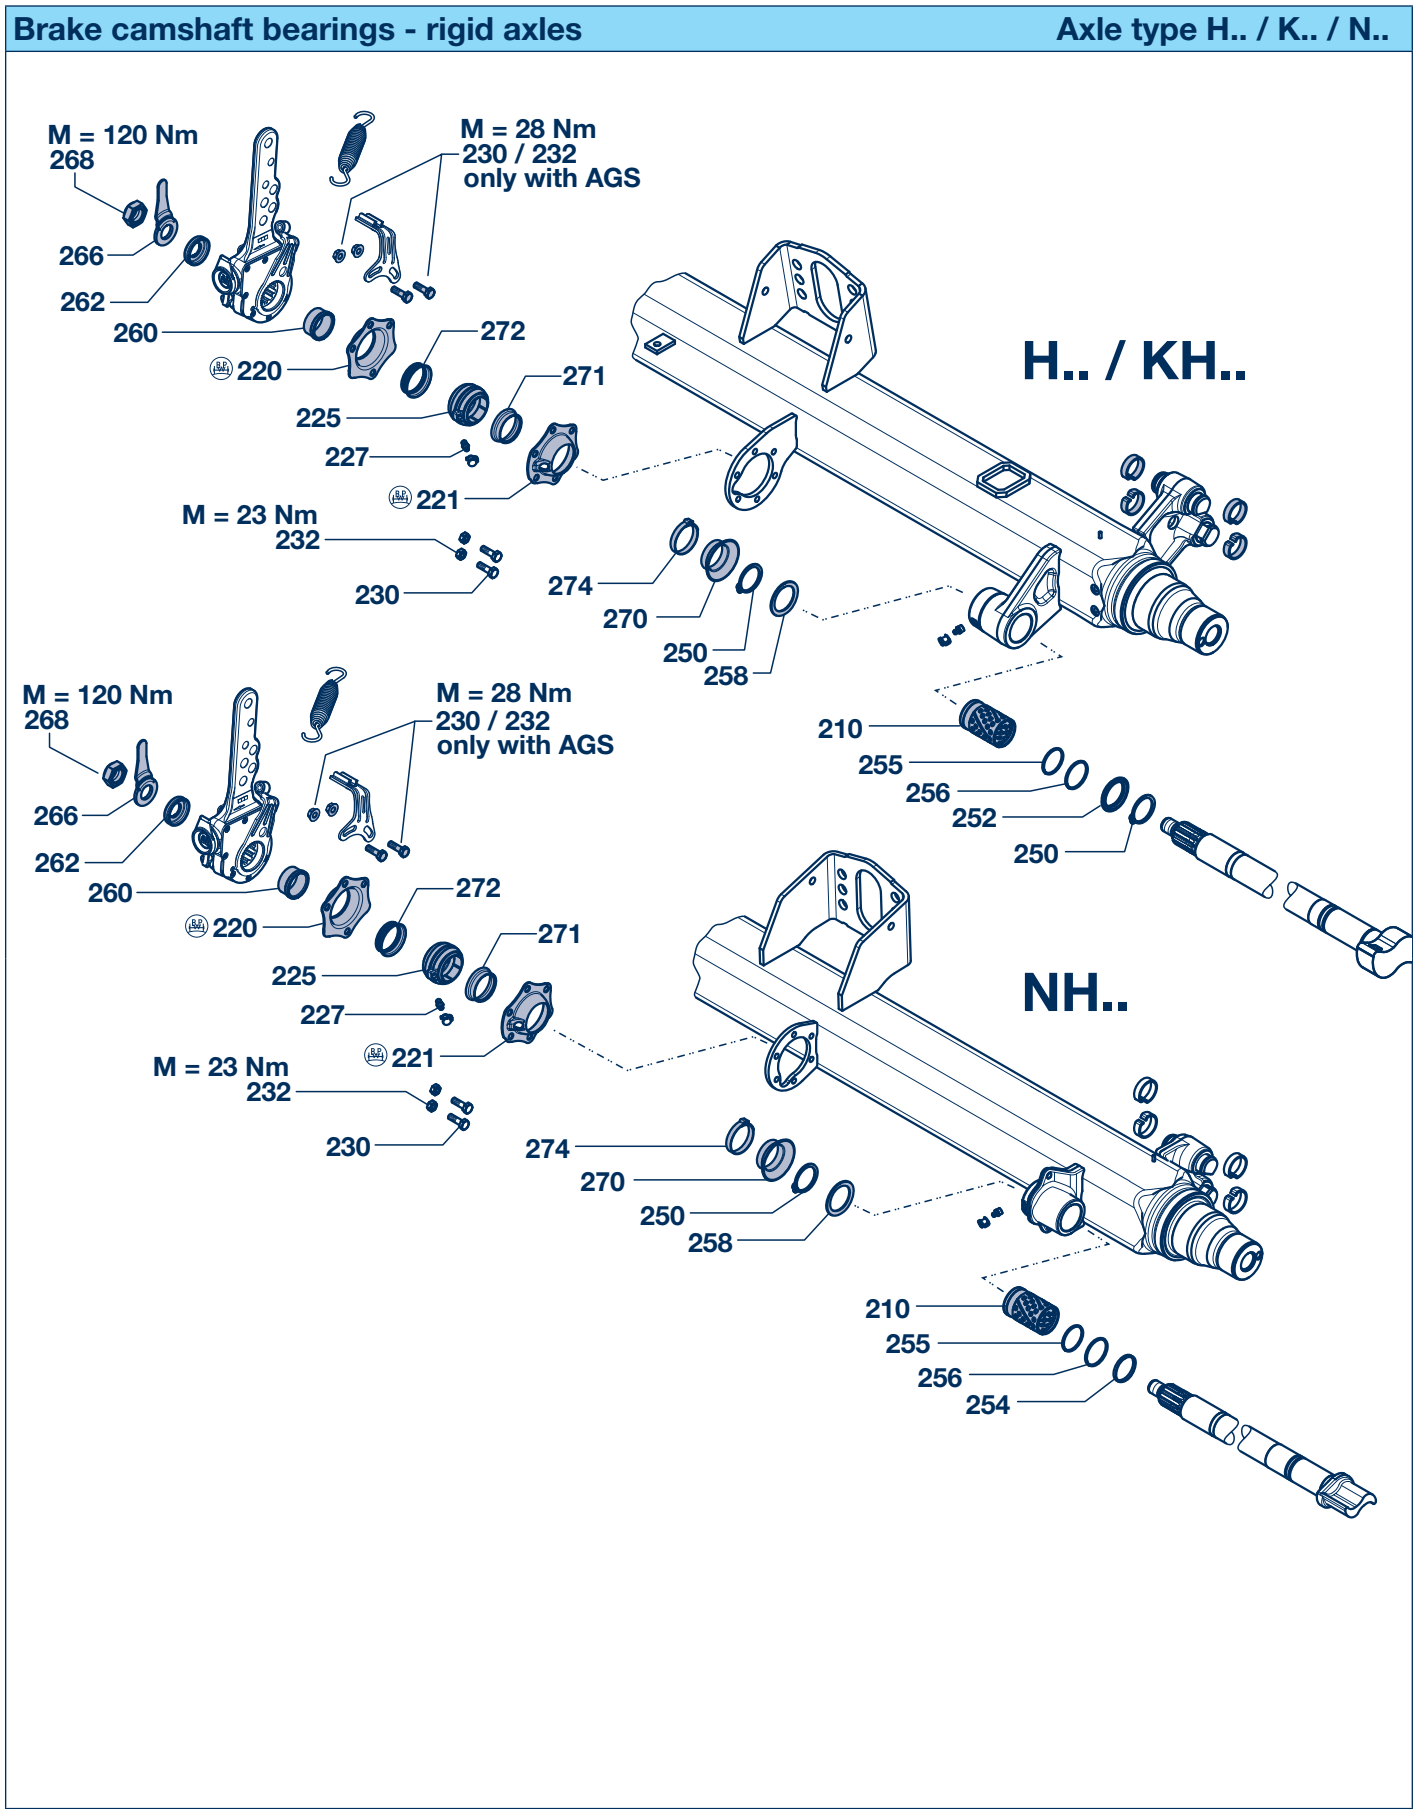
Brake camshaft bearings - rigid axles

Axle type H.. / K.. / N..

M = 120 Nm
268

M = 28 Nm
230 / 232
only with AGS

266
262
260
220
272
225
271
227
221

M = 23 Nm
232
230

H.. / KH..

274
270
250
258
210
255
256
252
250

M = 120 Nm
268

M = 28 Nm
230 / 232
only with AGS

266
262
260
220
272
225
271
227
221

M = 23 Nm
232
230

NH..

274
270
250
258
210
255
256
254